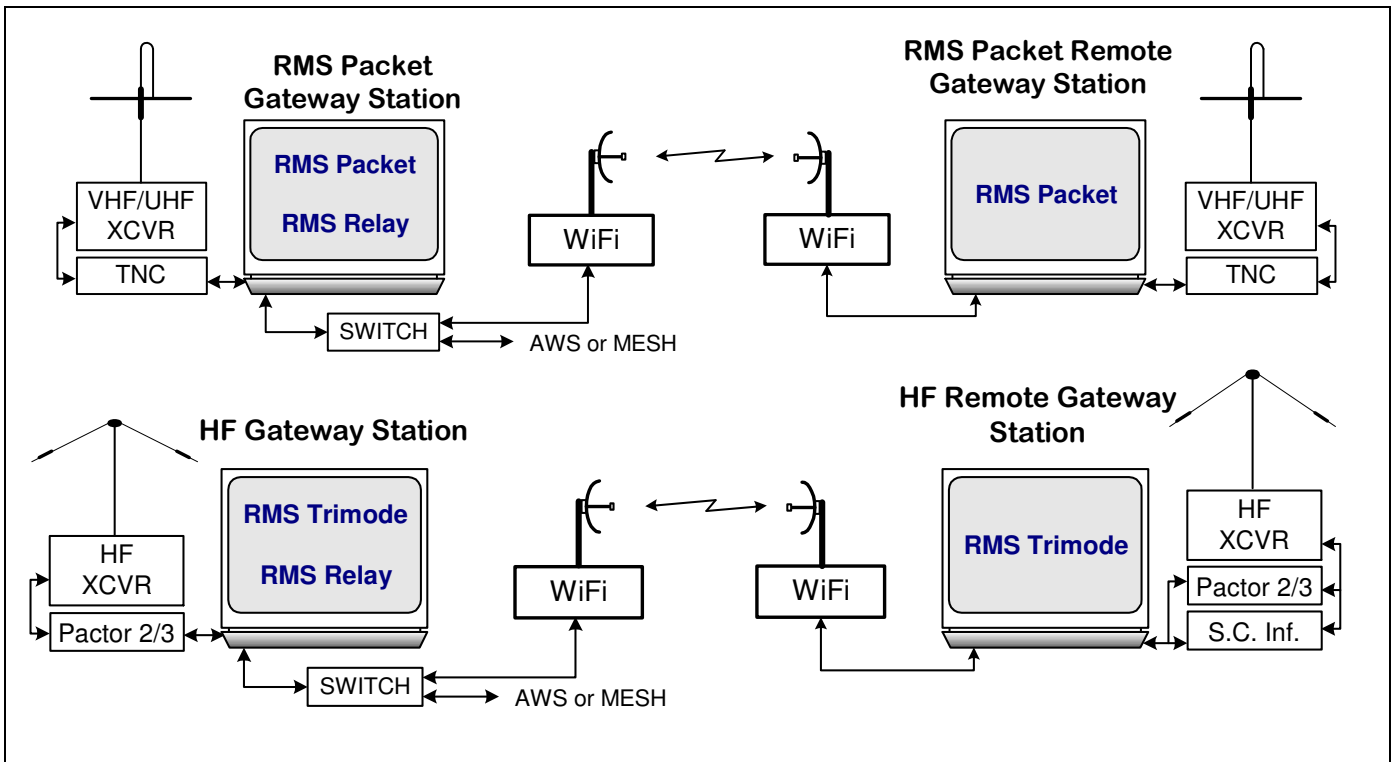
RMS Packet Gateway Station

VHF/UHF XCVR

TNC

RMS Packet

RMS Relay

SWITCH

WiFi

WiFi

AWS or MESH

RMS Packet Remote Gateway Station

RMS Packet

VHF/UHF XCVR

TNC

HF Gateway Station

HF XCVR

Pactor 2/3

RMS Trimode

RMS Relay

SWITCH

WiFi

WiFi

AWS or MESH

HF Remote Gateway Station

RMS Trimode

HF XCVR

Pactor 2/3

S.C. Inf.